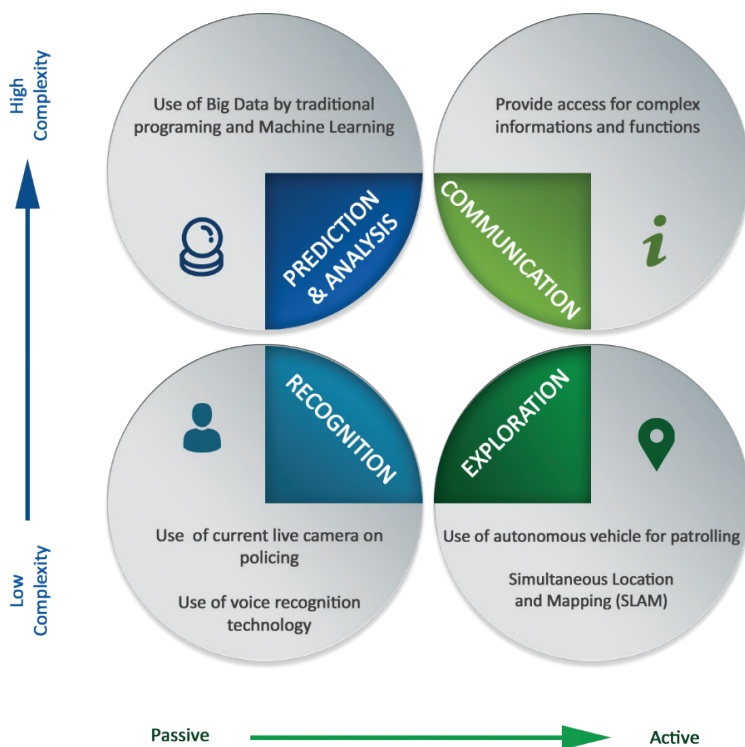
High Complexity

Use of Big Data by traditional programing and Machine Learning

PREDICTION & ANALYSIS

Provide access for complex informations and functions

COMMUNICATION

i

RECOGNITION

EXPLORATION

Use of current live camera on policing

Use of voice recognition technology

Use of autonomous vehicle for patrolling

Simultaneous Location and Mapping (SLAM)

Low Complexity

Passive

Active